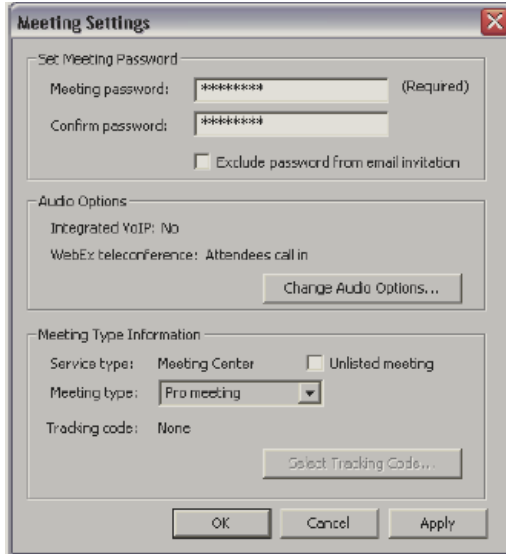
Meeting Settings

Set Meeting Password

Meeting password: ******** (Required)

Confirm password: ********

Exclude password from email invitation

Audio Options

Integrated VoIP: No

WebEx teleconference: Attendees call in

Change Audio Options...

Meeting Type Information

Service type: Meeting Center

Unlisted meeting

Meeting type: Pro meeting

Tracking code: None

Select Tracking Code...

OK

Cancel

Apply